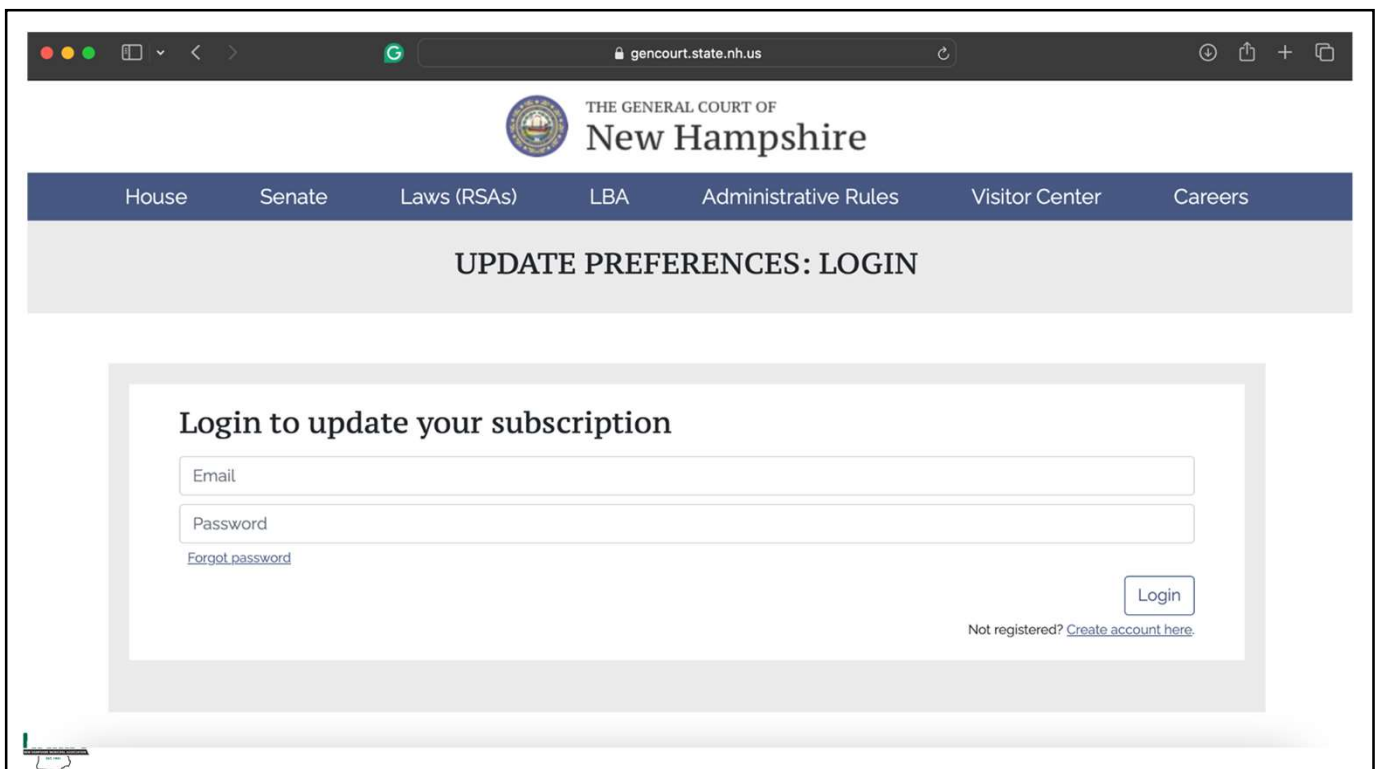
gencourt.state.nh.us

THE GENERAL COURT OF
New Hampshire

House Senate Laws (RSAs) LBA Administrative Rules Visitor Center Careers

UPDATE PREFERENCES: LOGIN

Login to update your subscription

Email

Password

Forgot password

Login

Not registered? Create account here.

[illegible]